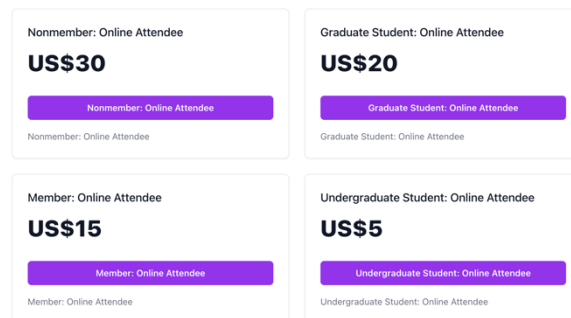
Nonmember: Online Attendee

US$30

Nonmember: Online Attendee

Nonmember: Online Attendee

Graduate Student: Online Attendee

US$20

Graduate Student: Online Attendee

Graduate Student: Online Attendee

Member: Online Attendee

US$15

Member: Online Attendee

Member: Online Attendee

Undergraduate Student: Online Attendee

US$5

Undergraduate Student: Online Attendee

Undergraduate Student: Online Attendee